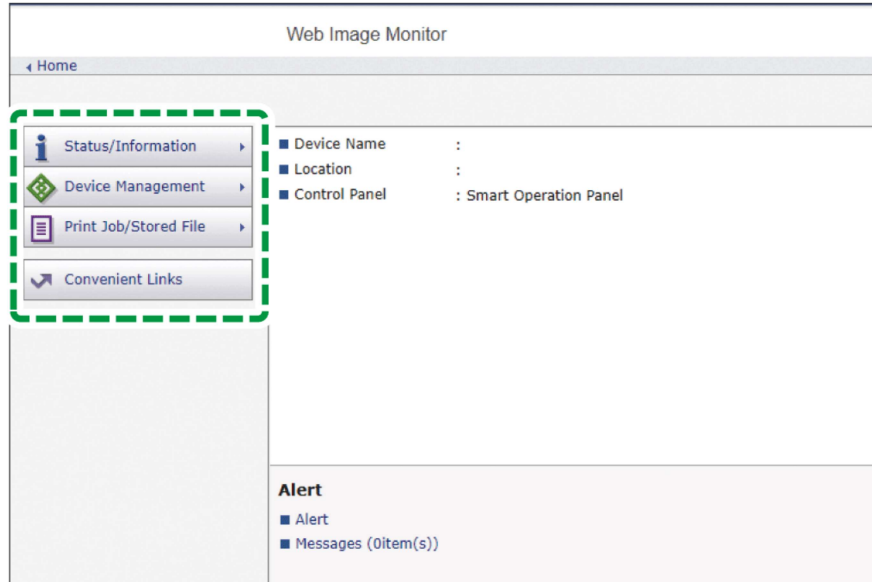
Web Image Monitor

Home

Status/Information

Device Management

Print Job/Stored File

Convenient Links

Device Name :
Location :
Control Panel : Smart Operation Panel

Alert

Alert
Messages (0item(s))